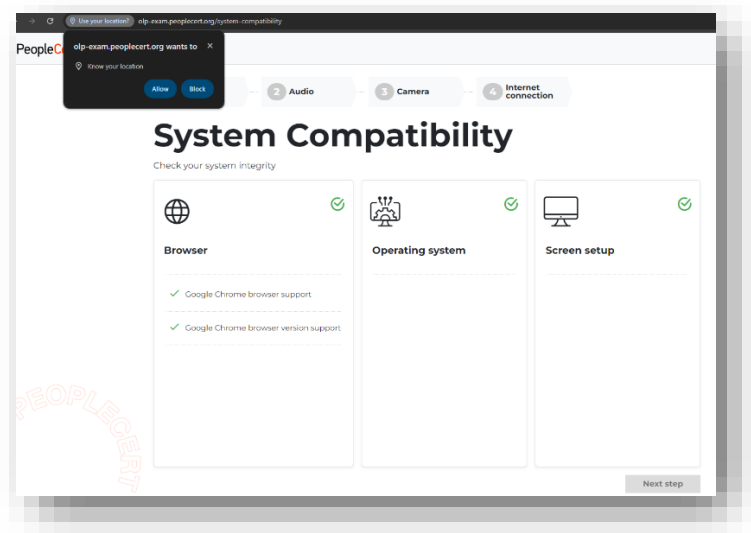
Use your location? olp-exam.peoplecert.org/system-compatibility

olp-exam.peoplecert.org wants to
Know your location
Allow Block

PeopleC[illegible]

2 Audio
3 Camera
4 Internet connection

System Compatibility

Check your system integrity

Browser
Google Chrome browser support
Google Chrome browser version support

Operating system

Screen setup

PEOPLECERT

Next step